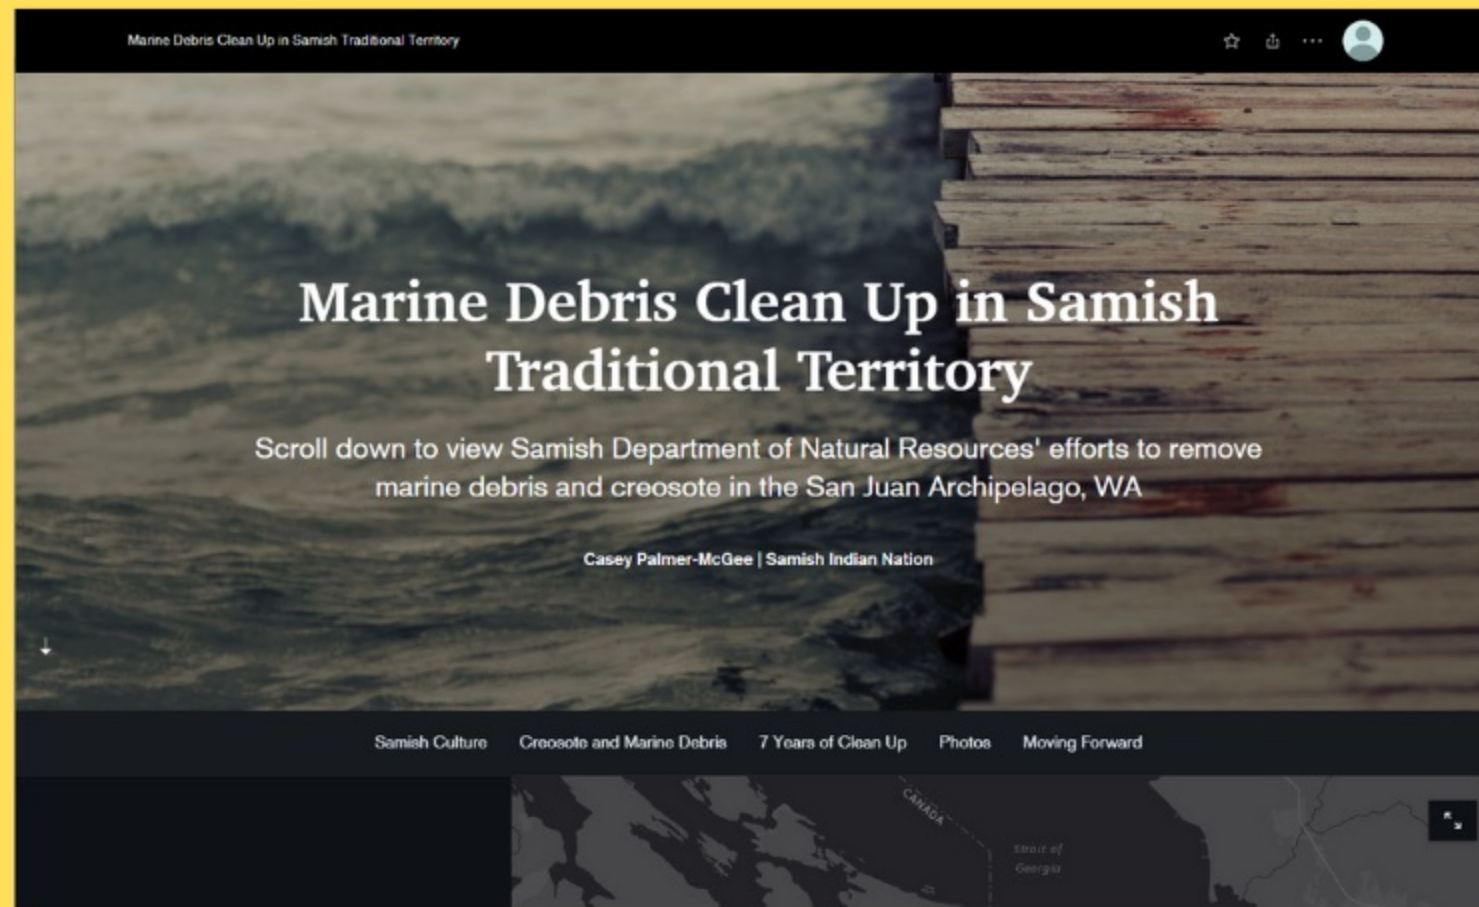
Marine Debris Clean Up in Samish Traditional Territory

Marine Debris Clean Up in Samish Traditional Territory

Scroll down to view Samish Department of Natural Resources' efforts to remove marine debris and creosote in the San Juan Archipelago, WA

Casey Palmer-McGee | Samish Indian Nation

Samish Culture Creosote and Marine Debris 7 Years of Clean Up Photos Moving Forward

CANADA

Strait of Georgia